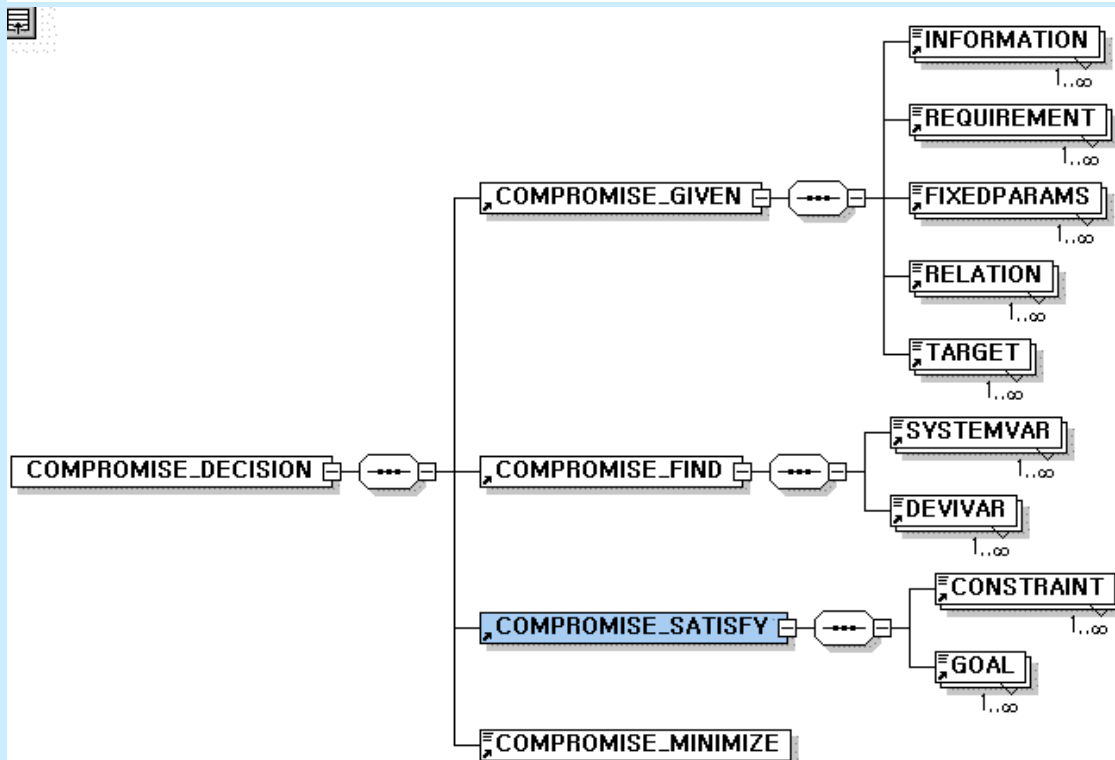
COMPROMISE_DECISION

COMPROMISE_GIVEN

INFORMATION
1..∞

REQUIREMENT
1..∞

FIXEDPARAMS
1..∞

RELATION
1..∞

TARGET
1..∞

COMPROMISE_FIND

SYSTEMVAR
1..∞

DEVIVAR
1..∞

COMPROMISE_SATISFY

CONSTRAINT
1..∞

GOAL
1..∞

COMPROMISE_MINIMIZE